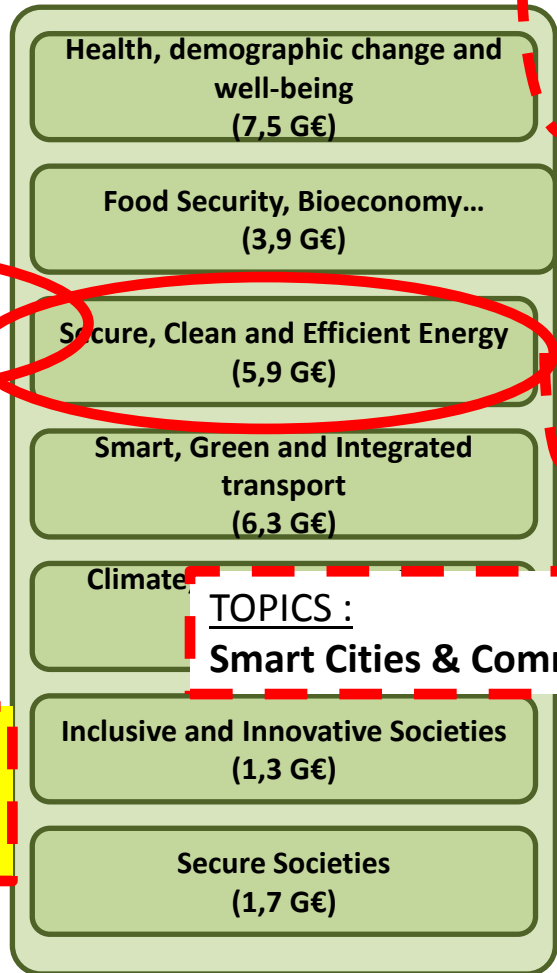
Health, demographic change and well-being
(7,5 G€)

Food Security, Bioeconomy…
(3,9 G€)

Secure, Clean and Efficient Energy
(5,9 G€)

Smart, Green and Integrated transport
(6,3 G€)

Climate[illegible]

TOPICS :
Smart Cities & Comm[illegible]

Inclusive and Innovative Societies
(1,3 G€)

Secure Societies
(1,7 G€)